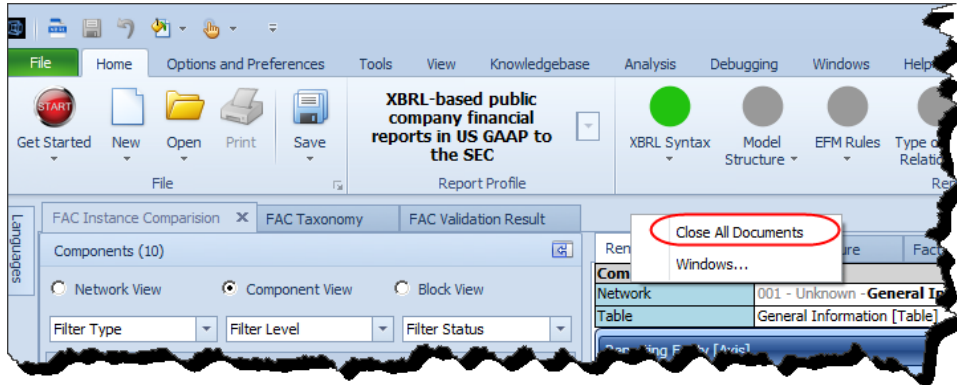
File Home Options and Preferences Tools View Knowledgebase Analysis Debugging Windows Help

START
Get Started New Open Print Save
File

XBRL-based public company financial reports in US GAAP to the SEC
Report Profile

XBRL Syntax Model Structure EFM Rules Type o Relatio
Re

Languages

FAC Instance Comparision FAC Taxonomy FAC Validation Result

Components (10)

Network View Component View Block View

Filter Type Filter Level Filter Status

Close All Documents
Windows...

Ren ure Fac
Com
Network 001 - Unknown - General I
Table General Information [Table]
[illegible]